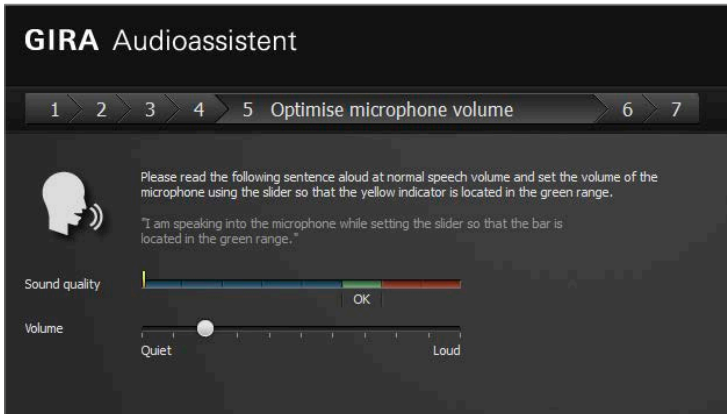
GIRA Audioassistent

1 2 3 4 5 Optimise microphone volume 6 7

Please read the following sentence aloud at normal speech volume and set the volume of the microphone using the slider so that the yellow indicator is located in the green range.

"I am speaking into the microphone while setting the slider so that the bar is located in the green range."

Sound quality

OK

Volume

Quiet

Loud